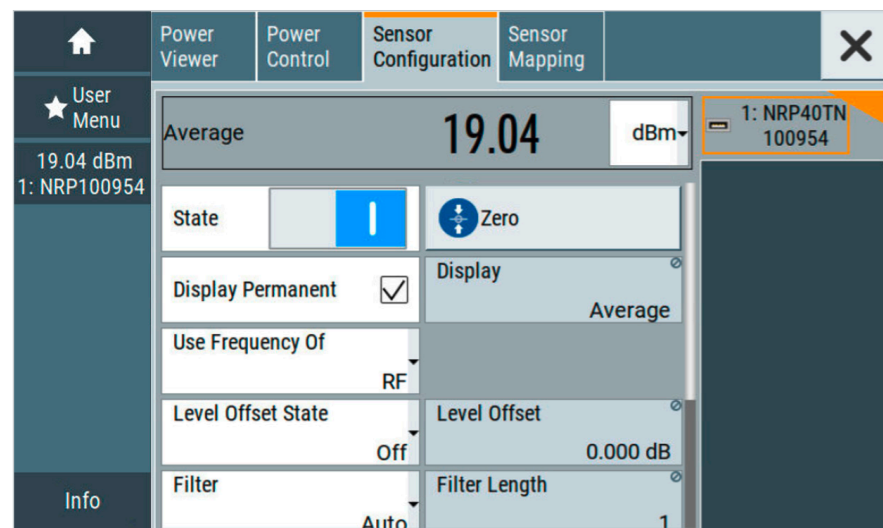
User Menu

19.04 dBm
1: NRP100954

Info

Power Viewer

Power Control

Sensor Configuration

Sensor Mapping

Average

19.04

dBm

1: NRP40TN 100954

State

Zero

Display Permanent

Display

Average

Use Frequency Of

RF

Level Offset State

Off

Level Offset

0.000 dB

Filter

Auto

Filter Length

1